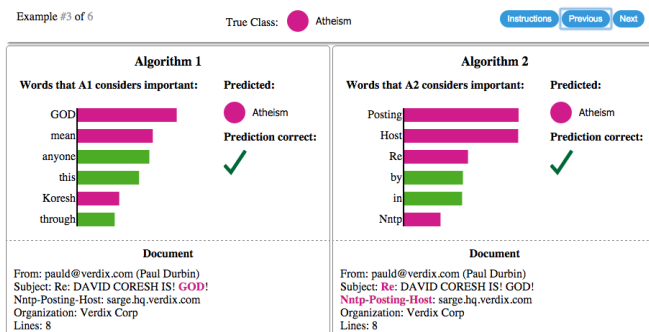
Example #3 of 6

True Class: Atheism

Instructions Previous Next

Algorithm 1

Words that A1 considers important:

GOD
mean
anyone
this
Koresh
through

Predicted:

Atheism

Prediction correct:

Document

From: pauld@verdix.com (Paul Durbin)
Subject: Re: DAVID CORESH IS! GOD!
Nntp-Posting-Host: sarge.hq.verdix.com
Organization: Verdix Corp
Lines: 8

Algorithm 2

Words that A2 considers important:

Posting
Host
Re
by
in
Nntp

Predicted:

Atheism

Prediction correct:

Document

From: pauld@verdix.com (Paul Durbin)
Subject: Re: DAVID CORESH IS! GOD!
Nntp-Posting-Host: sarge.hq.verdix.com
Organization: Verdix Corp
Lines: 8